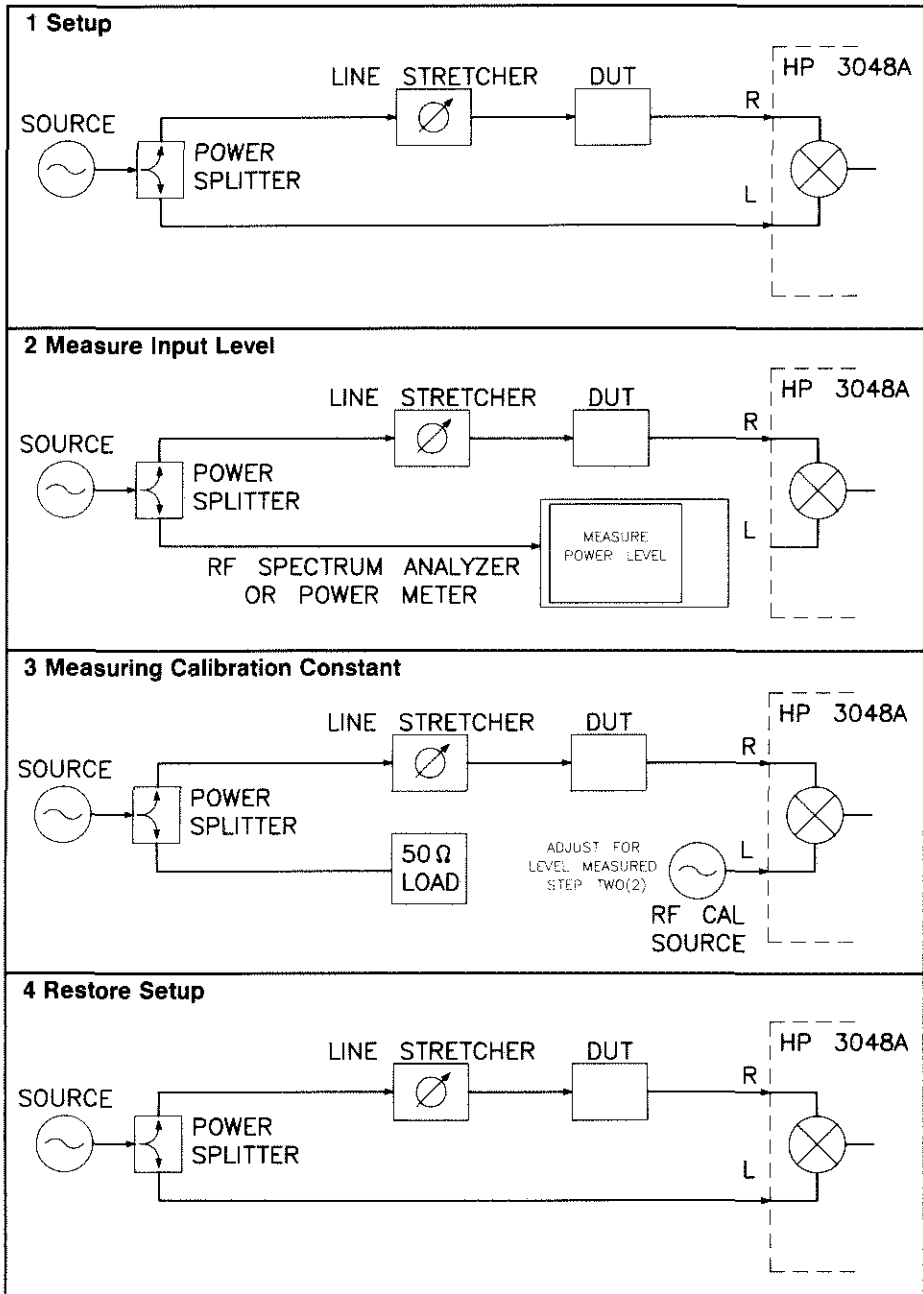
1 Setup

LINE STRETCHER

DUT

HP 3048A

SOURCE

POWER SPLITTER

R

L

2 Measure Input Level

LINE STRETCHER

DUT

HP 3048A

SOURCE

POWER SPLITTER

R

L

MEASURE POWER LEVEL

RF SPECTRUM ANALYZER OR POWER METER

3 Measuring Calibration Constant

LINE STRETCHER

DUT

HP 3048A

SOURCE

POWER SPLITTER

R

$50\,\Omega$ LOAD

ADJUST FOR LEVEL MEASURED STEP TWO(2)

L

RF CAL SOURCE

4 Restore Setup

LINE STRETCHER

DUT

HP 3048A

SOURCE

POWER SPLITTER

R

L